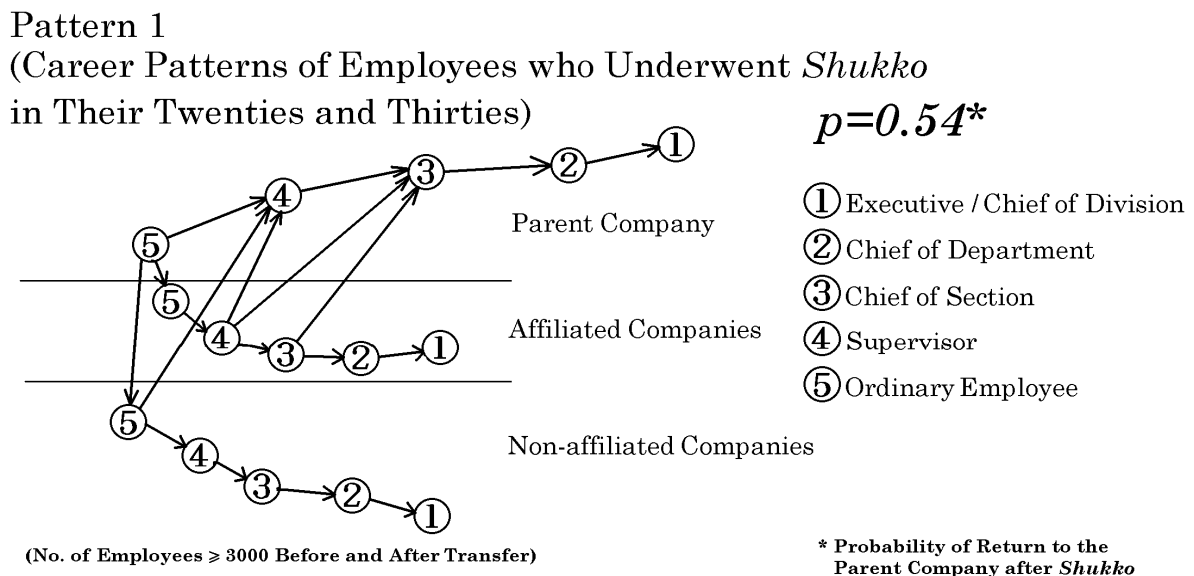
Pattern 1
(Career Patterns of Employees who Underwent *Shukko* in Their Twenties and Thirties)

*p=0.54**

⑤ ④ ③ ② ①

Parent Company

⑤ ④ ③ ② ①

Affiliated Companies

⑤ ④ ③ ② ①

Non-affiliated Companies

① Executive / Chief of Division
② Chief of Department
③ Chief of Section
④ Supervisor
⑤ Ordinary Employee

(No. of Employees ⩾ 3000 Before and After Transfer)

* Probability of Return to the Parent Company after *Shukko*